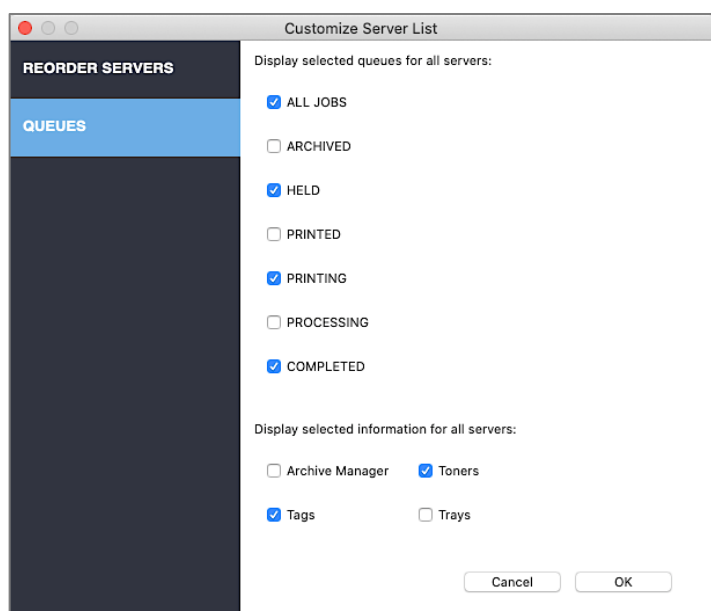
Customize Server List

REORDER SERVERS

QUEUES

Display selected queues for all servers:

ALL JOBS

ARCHIVED

HELD

PRINTED

PRINTING

PROCESSING

COMPLETED

Display selected information for all servers:

Archive Manager

Toners

Tags

Trays

Cancel

OK